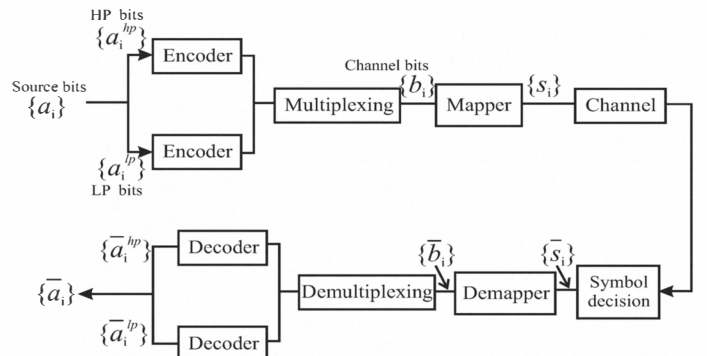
HP bits
$\{a_i^{hp}\}$
Encoder
Source bits
$\{a_i\}$
$\{a_i^{lp}\}$
LP bits
Encoder
Multiplexing
Channel bits
$\{b_i\}$
Mapper
$\{s_i\}$
Channel

$\{\bar{a}_i^{hp}\}$
Decoder
$\{\bar{a}_i\}$
$\{\bar{a}_i^{lp}\}$
Decoder
Demultiplexing
$\{\bar{b}_i\}$
Demapper
$\{\bar{s}_i\}$
Symbol decision